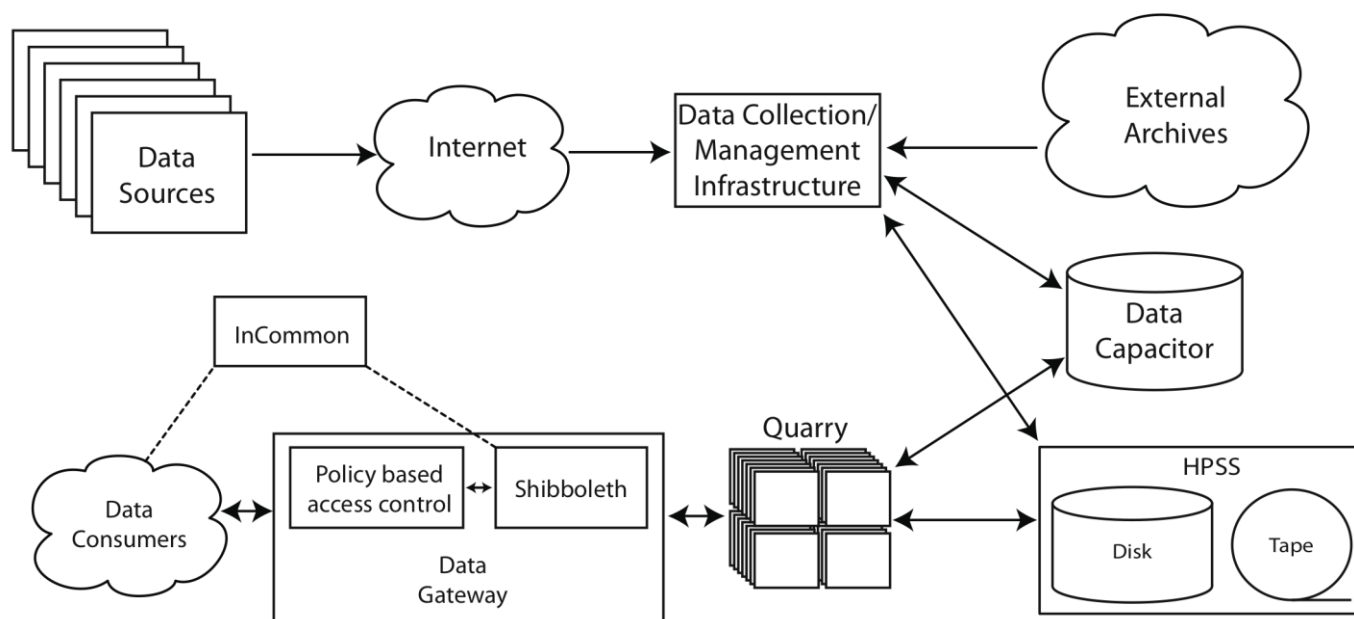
Data Sources

Internet

Data Collection/ Management Infrastructure

External Archives

Data Capacitor

InCommon

Data Consumers

Policy based access control

Shibboleth

Data Gateway

Quarry

HPSS

Disk

Tape